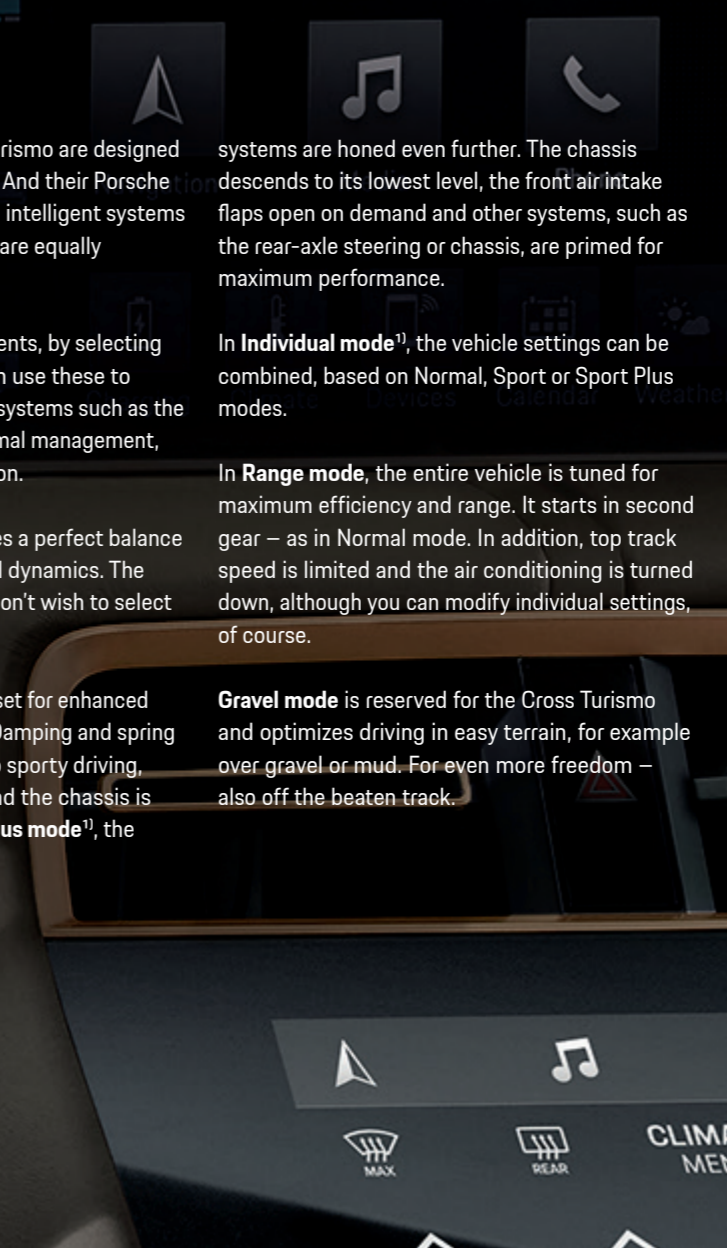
urismo are designed
And their Porsche
intelligent systems
are equally

ents, by selecting
n use these to
systems such as the
mal management,
on.

es a perfect balance
d dynamics. The
on't wish to select

set for enhanced
Damping and spring
sporty driving,
nd the chassis is
us mode$^{1)}$, the

systems are honed even further. The chassis descends to its lowest level, the front air intake flaps open on demand and other systems, such as the rear-axle steering or chassis, are primed for maximum performance.

In **Individual mode**$^{1)}$, the vehicle settings can be combined, based on Normal, Sport or Sport Plus modes.

In **Range mode**, the entire vehicle is tuned for maximum efficiency and range. It starts in second gear – as in Normal mode. In addition, top track speed is limited and the air conditioning is turned down, although you can modify individual settings, of course.

**Gravel mode** is reserved for the Cross Turismo and optimizes driving in easy terrain, for example over gravel or mud. For even more freedom – also off the beaten track.

MAX
REAR
CLIMA
MEN